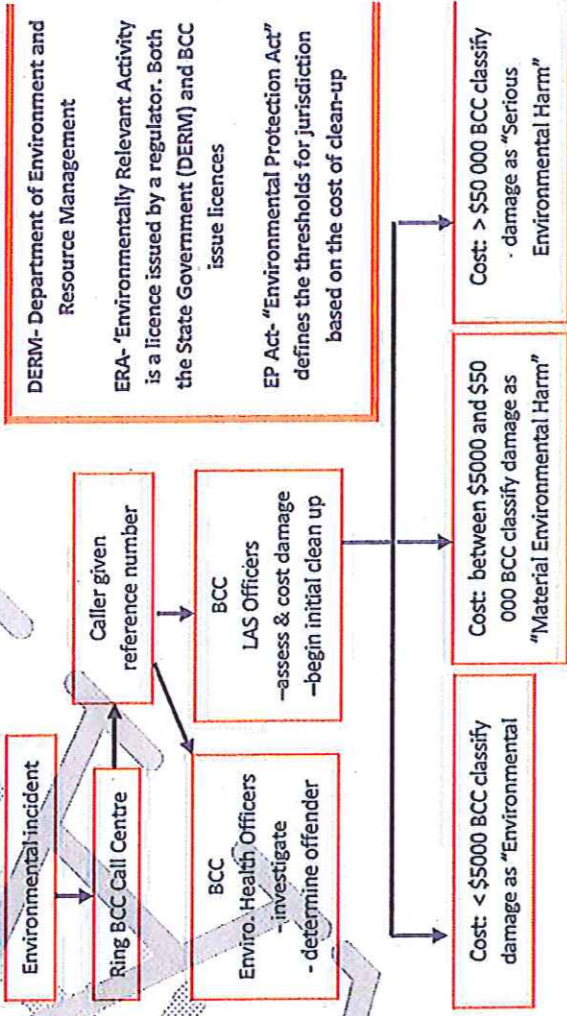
Environmental incident

Ring BCC Call Centre

Caller given reference number

BCC
Enviro. Health Officers
-investigate
- determine offender

BCC
LAS Officers
–assess & cost damage
–begin initial clean up

DERM- Department of Environment and Resource Management

ERA- "Environmentally Relevant Activity is a licence issued by a regulator. Both the State Government (DERM) and BCC issue licences

EP Act- "Environmental Protection Act" defines the thresholds for jurisdiction based on the cost of clean-up

Cost: < $5000 BCC classify damage as "Environmental

Cost: between $5000 and $50 000 BCC classify damage as "Material Environmental Harm"

Cost: > $50 000 BCC classify damage as "Serious Environmental Harm"